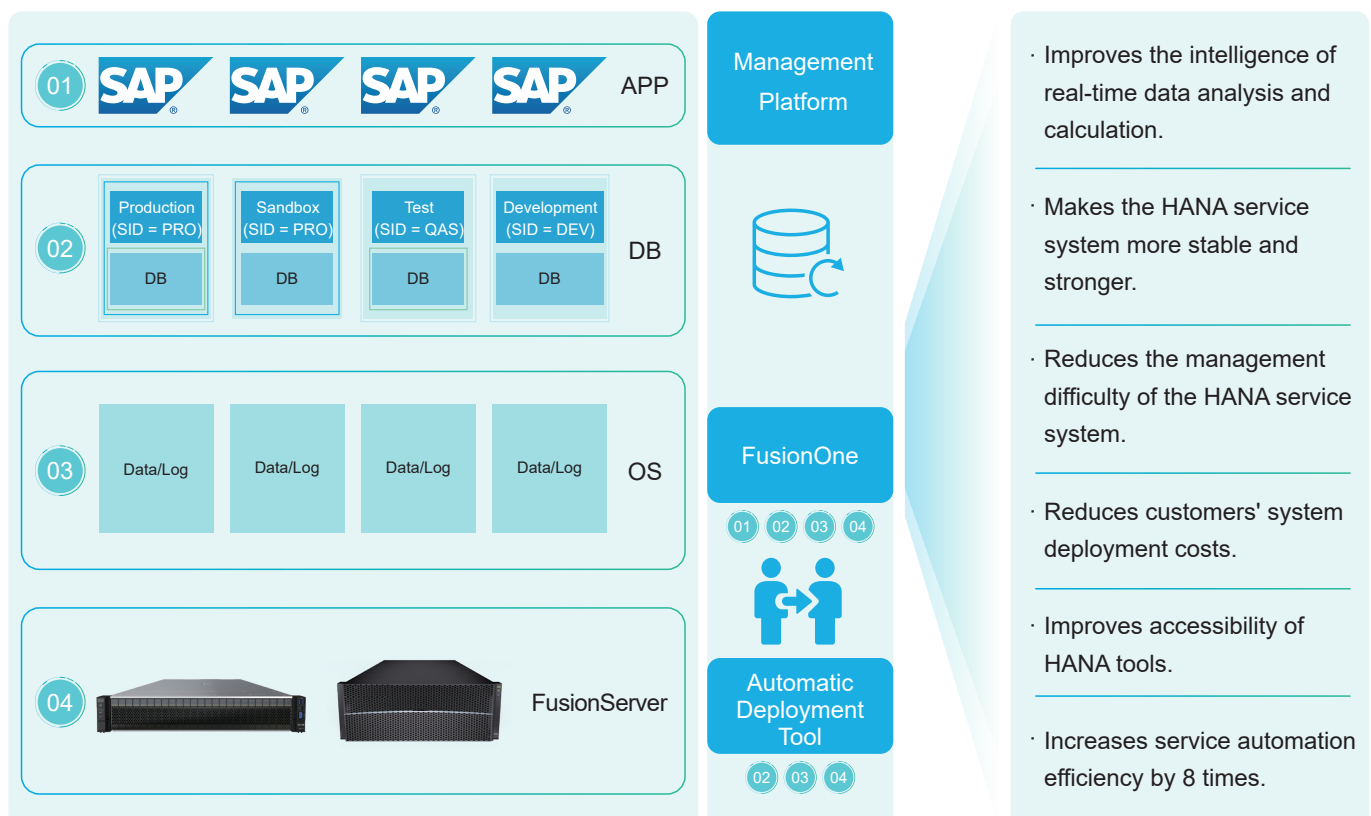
01 SAP® SAP® SAP® SAP® APP

02

| Production (SID = PRO) | Sandbox (SID = PRO) | Test (SID = QAS) | Development (SID = DEV) |
|---|---|---|---|
| DB | DB | DB | DB |

DB

03 Data/Log Data/Log Data/Log Data/Log OS

04 FusionServer

Management Platform

FusionOne

01 02 03 04

Automatic Deployment Tool

02 03 04

· Improves the intelligence of real-time data analysis and calculation.

· Makes the HANA service system more stable and stronger.

· Reduces the management difficulty of the HANA service system.

· Reduces customers' system deployment costs.

· Improves accessibility of HANA tools.

· Increases service automation efficiency by 8 times.